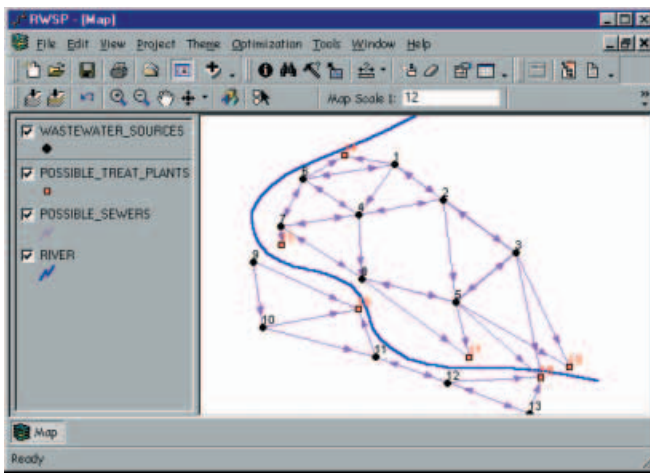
RWSP - [Map]

File Edit View Project Theme Optimization Tools Window Help

Map Scale 1: 12

WASTEWATER_SOURCES

POSSIBLE_TREAT_PLANTS

POSSIBLE_SEWERS

RIVER

1
2
3
4
5
6
7
8
9
10
11
12
13

Map

Ready